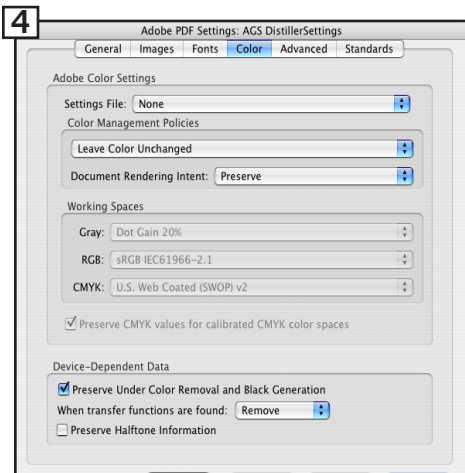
4

Adobe PDF Settings: AGS DistillerSettings

General | Images | Fonts | Color | Advanced | Standards

Adobe Color Settings

Settings File: None

Color Management Policies

Leave Color Unchanged

Document Rendering Intent: Preserve

Working Spaces

Gray: Dot Gain 20%

RGB: sRGB IEC61966-2.1

CMYK: U.S. Web Coated (SWOP) v2

Preserve CMYK values for calibrated CMYK color spaces

Device-Dependent Data

Preserve Under Color Removal and Black Generation

When transfer functions are found: Remove

Preserve Halftone Information